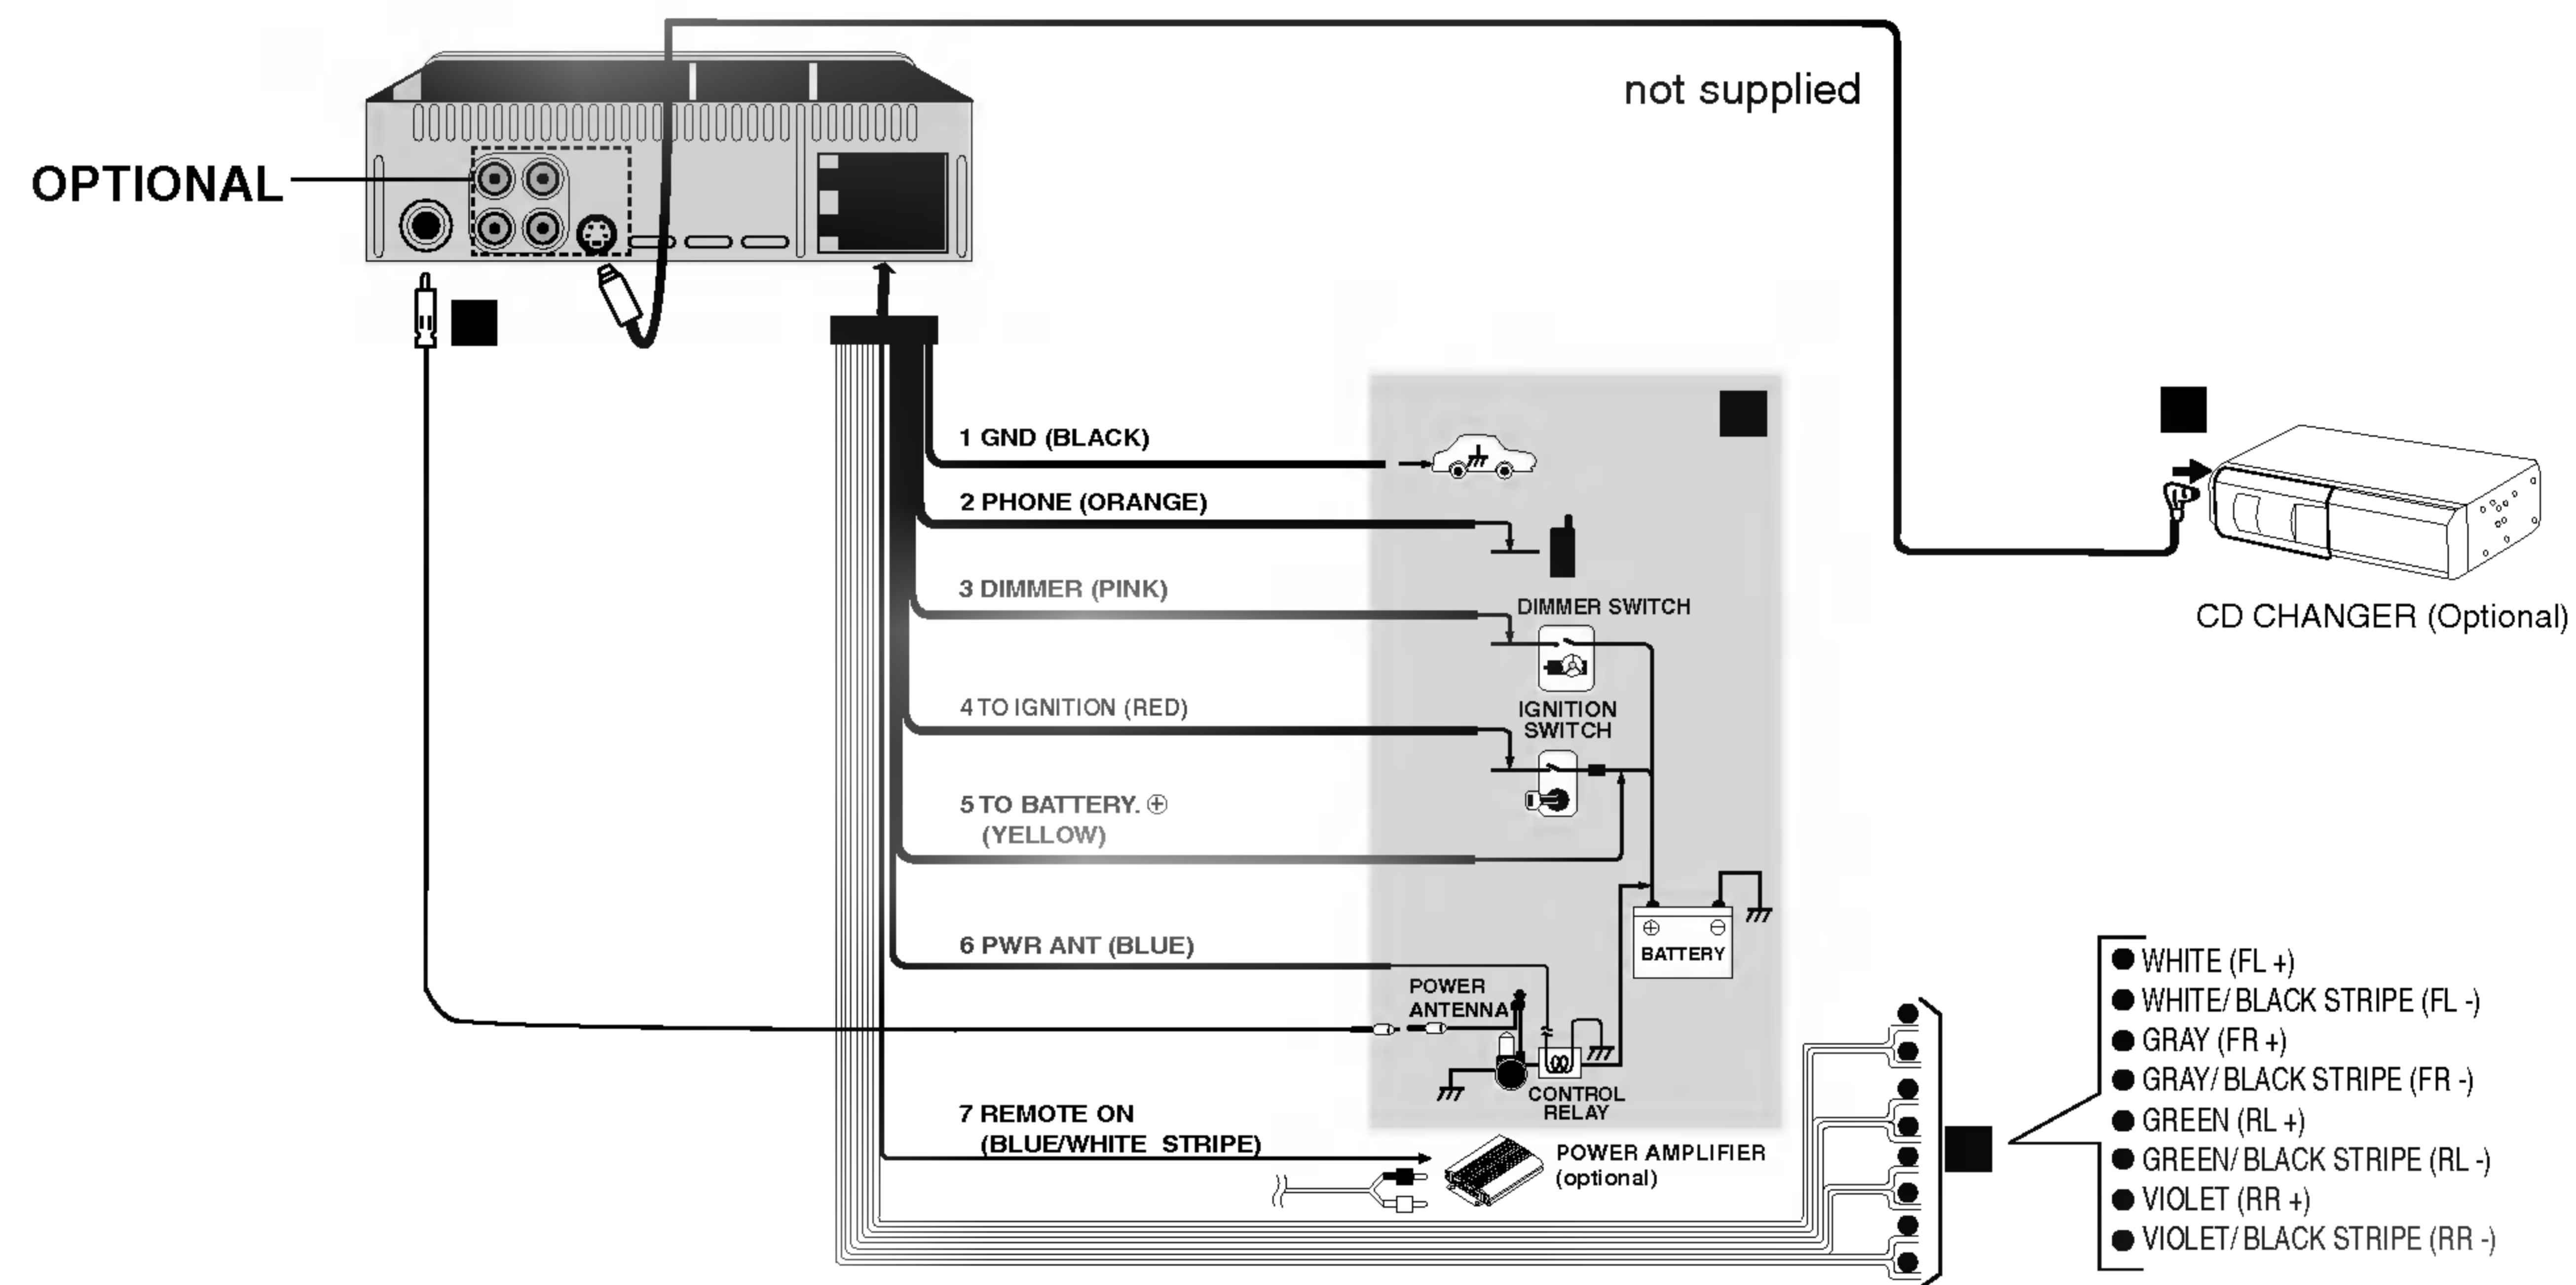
not supplied

OPTIONAL

1 GND (BLACK)

2 PHONE (ORANGE)

3 DIMMER (PINK)

DIMMER SWITCH

4 TO IGNITION (RED)

IGNITION SWITCH

5 TO BATTERY. ⊕ (YELLOW)

BATTERY

6 PWR ANT (BLUE)

POWER ANTENNA

CONTROL RELAY

7 REMOTE ON (BLUE/WHITE STRIPE)

POWER AMPLIFIER (optional)

CD CHANGER (Optional)

WHITE (FL +)
WHITE/ BLACK STRIPE (FL -)
GRAY (FR +)
GRAY/ BLACK STRIPE (FR -)
GREEN (RL +)
GREEN/ BLACK STRIPE (RL -)
VIOLET (RR +)
VIOLET/ BLACK STRIPE (RR -)